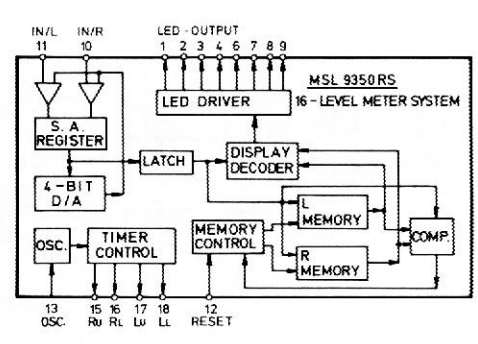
IN/L
11
IN/R
10
LED - OUTPUT
1 2 3 4 5 6 7 8 9
MSL 9350RS
LED DRIVER
16 - LEVEL METER SYSTEM
S. A.
REGISTER
LATCH
DISPLAY
DECODER
4 - BIT
D/A
L
MEMORY
MEMORY
CONTROL
COMP.
OSC.
TIMER
CONTROL
R
MEMORY
13
OSC.
15
RU
16
RL
17
LU
18
LL
12
RESET